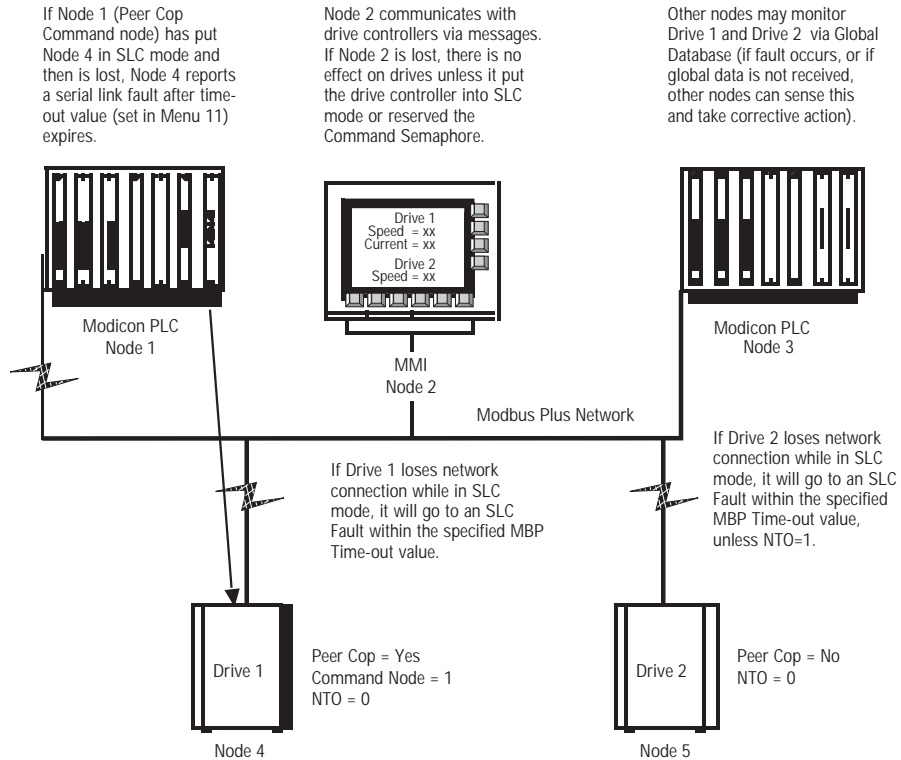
If Node 1 (Peer Cop Command node) has put Node 4 in SLC mode and then is lost, Node 4 reports a serial link fault after timeout value (set in Menu 11) expires.

Node 2 communicates with drive controllers via messages. If Node 2 is lost, there is no effect on drives unless it put the drive controller into SLC mode or reserved the Command Semaphore.

Other nodes may monitor Drive 1 and Drive 2 via Global Database (if fault occurs, or if global data is not received, other nodes can sense this and take corrective action).

Drive 1
Speed = xx
Current = xx
Drive 2
Speed = xx

Modicon PLC
Node 1

MMI
Node 2

Modicon PLC
Node 3

Modbus Plus Network

If Drive 1 loses network connection while in SLC mode, it will go to an SLC Fault within the specified MBP Time-out value.

If Drive 2 loses network connection while in SLC mode, it will go to an SLC Fault within the specified MBP Time-out value, unless NTO=1.

Drive 1

Peer Cop = Yes
Command Node = 1
NTO = 0

Node 4

Drive 2

Peer Cop = No
NTO = 0

Node 5